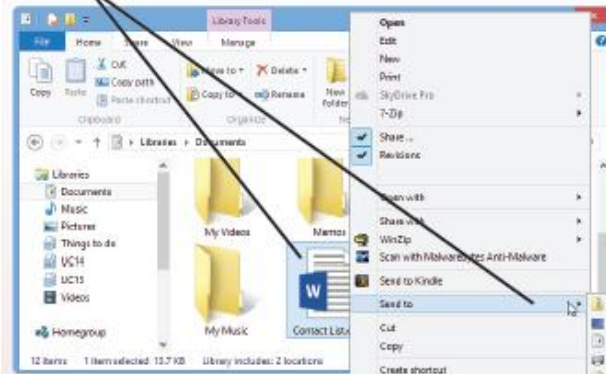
Library Tools

File Home Share View Manage

Cut
Copy path
Paste shortcut
Copy Paste
Clipboard

Move to Delete
Copy to Rename
Organize
New folder

Libraries > Documents

Libraries
Documents
Music
Pictures
Things to do
UC14
UC15
Videos

Homegroup

My Videos
Memos
My Music
Contact List

12 items 1 item selected 13.7 KB Library includes: 2 locations

Open
Edit
New
Print
SkyDrive Pro
7-Zip
Share...
Revisions
Open with
Share with
WinZip
Scan with Malwarebytes Anti-Malware
Send to Kindle
Send to
Cut
Copy
Create shortcut